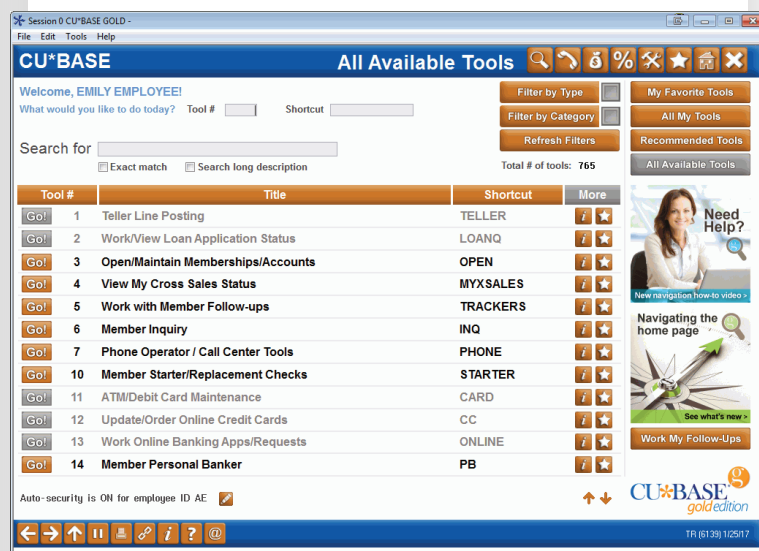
Session 0 CU*BASE GOLD -
File Edit Tools Help

CU*BASE
All Available Tools

Welcome, EMILY EMPLOYEE!
What would you like to do today? Tool # Shortcut

Filter by Type
Filter by Category
Refresh Filters

My Favorite Tools
All My Tools
Recommended Tools
All Available Tools

Search for
Exact match
Search long description

Total # of tools: 765

| Tool # | | Title | Shortcut | More |
|---|---|---|---|---|
| Go! | 1 | Teller Line Posting | TELLER | |
| Go! | 2 | Work/View Loan Application Status | LOANQ | |
| Go! | 3 | Open/Maintain Memberships/Accounts | OPEN | |
| Go! | 4 | View My Cross Sales Status | MYXSALES | |
| Go! | 5 | Work with Member Follow-ups | TRACKERS | |
| Go! | 6 | Member Inquiry | INQ | |
| Go! | 7 | Phone Operator / Call Center Tools | PHONE | |
| Go! | 10 | Member Starter/Replacement Checks | STARTER | |
| Go! | 11 | ATM/Debit Card Maintenance | CARD | |
| Go! | 12 | Update/Order Online Credit Cards | CC | |
| Go! | 13 | Work Online Banking Apps/Requests | ONLINE | |
| Go! | 14 | Member Personal Banker | PB | |

Need Help?
New navigation how-to video »

Navigating the home page
See what's new »

Work My Follow-Ups

Auto-security is ON for employee ID AE

CU*BASE gold edition

TR (6139) 1/25/17